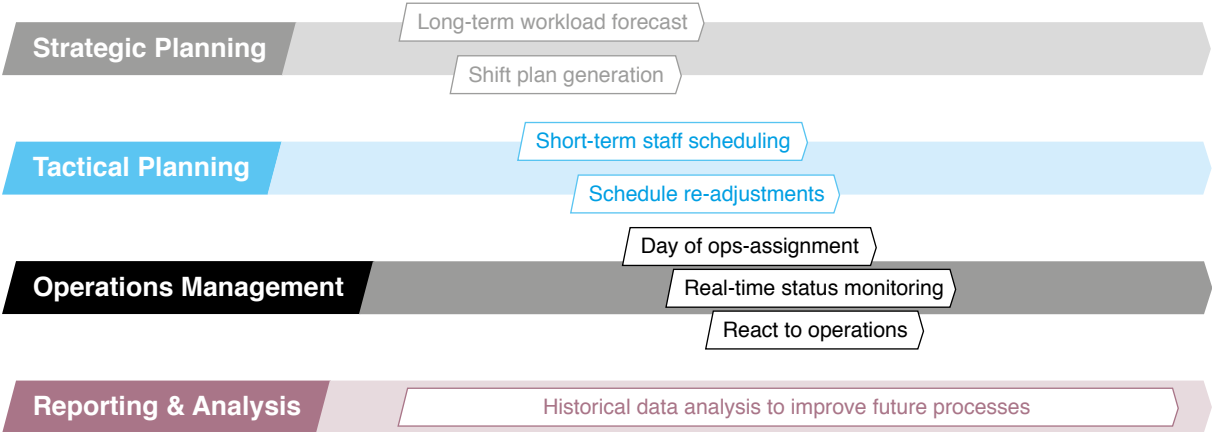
Strategic Planning
Long-term workload forecast
Shift plan generation

Tactical Planning
Short-term staff scheduling
Schedule re-adjustments

Operations Management
Day of ops-assignment
Real-time status monitoring
React to operations

Reporting & Analysis
Historical data analysis to improve future processes